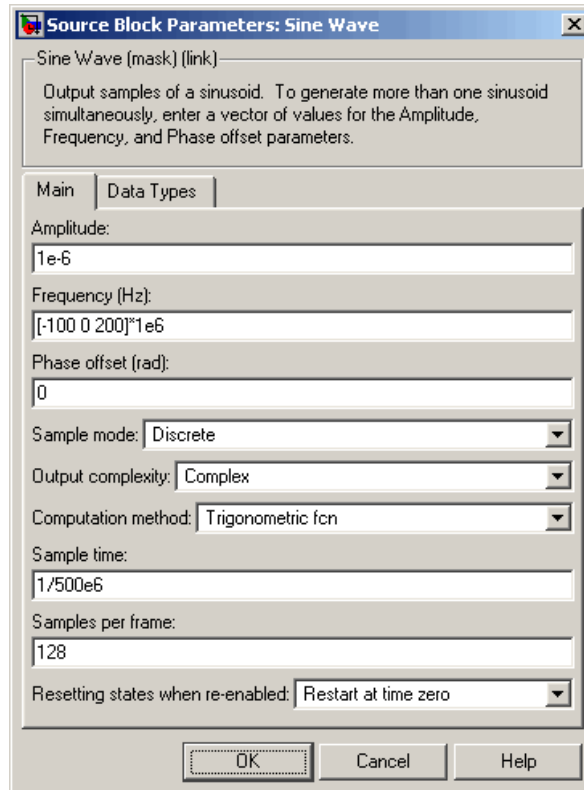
Source Block Parameters: Sine Wave

Sine Wave (mask) (link)

Output samples of a sinusoid. To generate more than one sinusoid simultaneously, enter a vector of values for the Amplitude, Frequency, and Phase offset parameters.

Main | Data Types

Amplitude:
1e-6

Frequency (Hz):
[-100 0 200]*1e6

Phase offset (rad):
0

Sample mode: Discrete

Output complexity: Complex

Computation method: Trigonometric fcn

Sample time:
1/500e6

Samples per frame:
128

Resetting states when re-enabled: Restart at time zero

OK | Cancel | Help